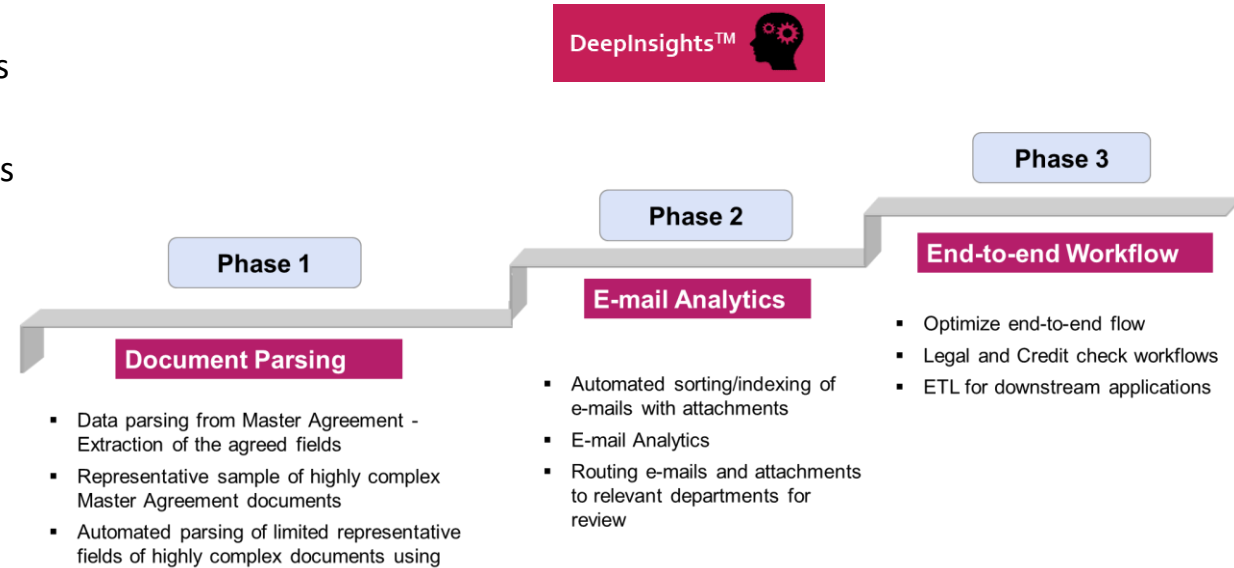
s

s

DeepInsights$^{TM}$

Phase 1

Document Parsing

- Data parsing from Master Agreement - Extraction of the agreed fields
- Representative sample of highly complex Master Agreement documents
- Automated parsing of limited representative fields of highly complex documents using

Phase 2

E-mail Analytics

- Automated sorting/indexing of e-mails with attachments
- E-mail Analytics
- Routing e-mails and attachments to relevant departments for review

Phase 3

End-to-end Workflow

- Optimize end-to-end flow
- Legal and Credit check workflows
- ETL for downstream applications